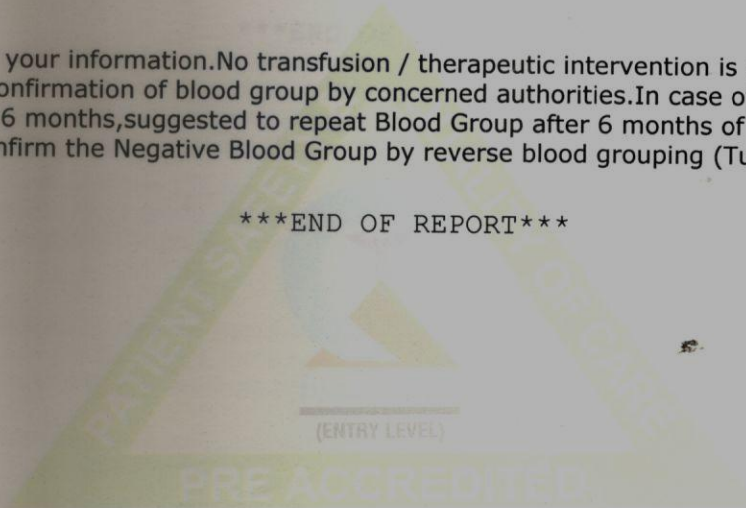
your information.No transfusion / therapeutic intervention is
onfirmation of blood group by concerned authorities.In case o
6 months,suggested to repeat Blood Group after 6 months of
nfirm the Negative Blood Group by reverse blood grouping (Tu

***END OF REPORT***

PATIENT SAFETY

QUALITY OF CARE

(ENTRY LEVEL)

PRE ACCREDITED